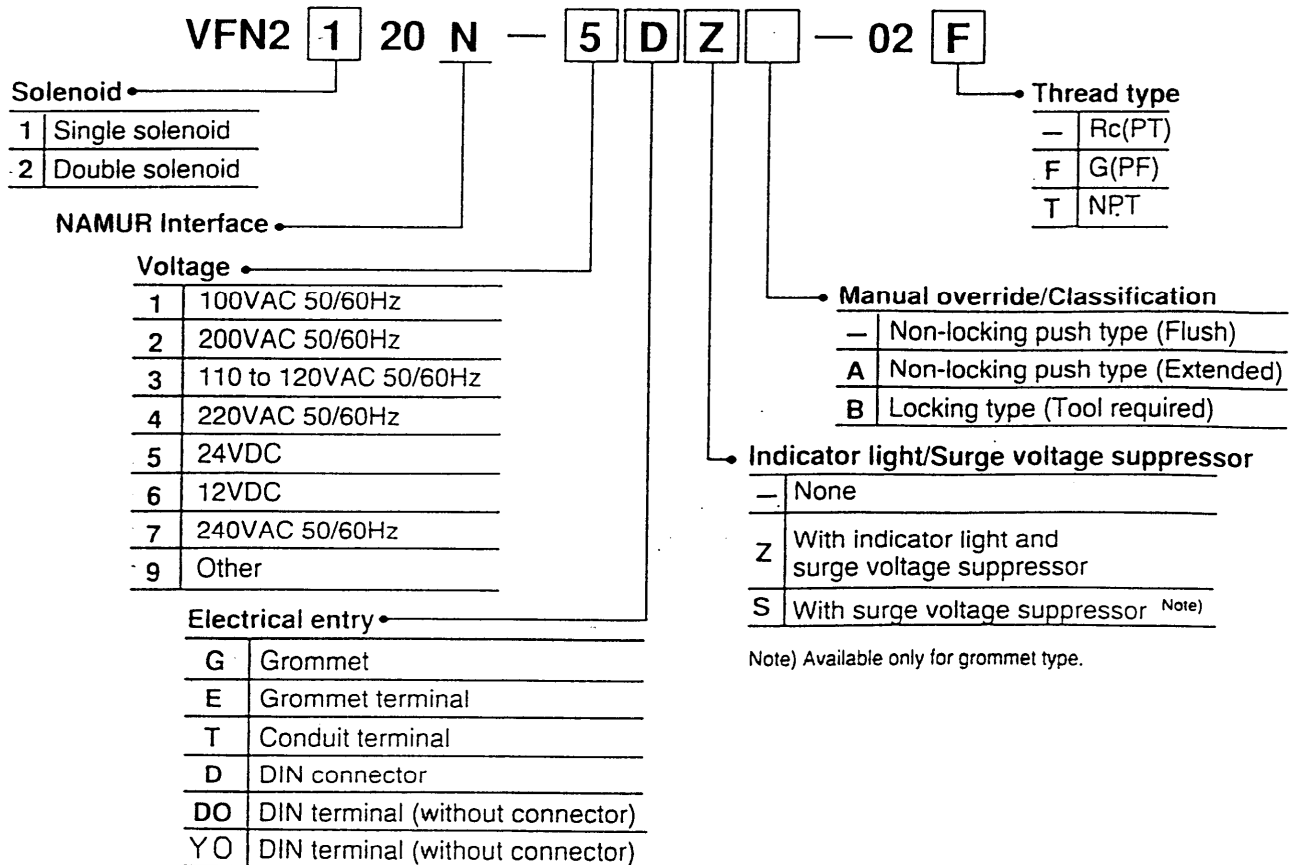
VFN2 1 20 N — 5 D Z — 02 F

Solenoid

| | |
|---|---|
| 1 | Single solenoid |
| 2 | Double solenoid |

NAMUR Interface

Voltage

| | |
|---|---|
| 1 | 100VAC 50/60Hz |
| 2 | 200VAC 50/60Hz |
| 3 | 110 to 120VAC 50/60Hz |
| 4 | 220VAC 50/60Hz |
| 5 | 24VDC |
| 6 | 12VDC |
| 7 | 240VAC 50/60Hz |
| 9 | Other |

Electrical entry

| | |
|---|---|
| G | Grommet |
| E | Grommet terminal |
| T | Conduit terminal |
| D | DIN connector |
| DO | DIN terminal (without connector) |
| YO | DIN terminal (without connector) |

Thread type

| | |
|---|---|
| — | Rc(PT) |
| F | G(PF) |
| T | NPT |

Manual override/Classification

| | |
|---|---|
| — | Non-locking push type (Flush) |
| A | Non-locking push type (Extended) |
| B | Locking type (Tool required) |

Indicator light/Surge voltage suppressor

| | |
|---|---|
| — | None |
| Z | With indicator light and surge voltage suppressor |
| S | With surge voltage suppressor Note) |

Note) Available only for grommet type.